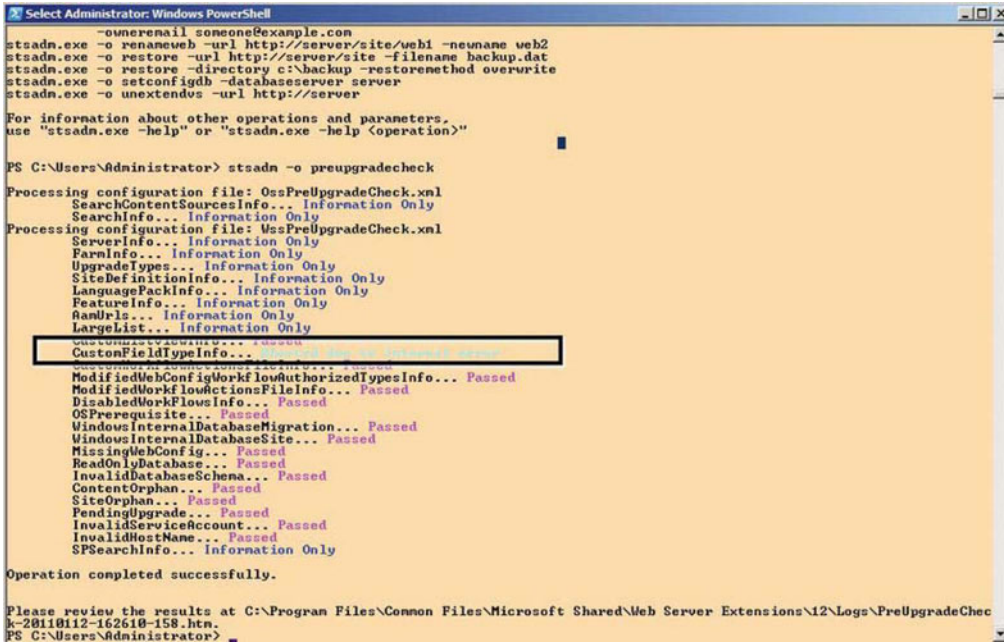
Select Administrator: Windows PowerShell

-ownerenail someone@example.com
stsadm.exe -o renameweb -url http://server/site/web1 -newname web2
stsadm.exe -o restore -url http://server/site -filename backup.dat
stsadm.exe -o restore -directory c:\backup -restoremethod overwrite
stsadm.exe -o setconfigdb -databaseserver server
stsadm.exe -o unextendvs -url http://server

For information about other operations and parameters,
use "stsadm.exe -help" or "stsadm.exe -help <operation>"

PS C:\Users\Administrator> stsadm -o preupgradecheck

Processing configuration file: OssPreUpgradeCheck.xml
SearchContentSourcesInfo... Information Only
SearchInfo... Information Only
Processing configuration file: WssPreUpgradeCheck.xml
ServerInfo... Information Only
FarmInfo... Information Only
UpgradeTypes... Information Only
SiteDefinitionInfo... Information Only
LanguagePackInfo... Information Only
FeatureInfo... Information Only
AamUrls... Information Only
LargeList... Information Only
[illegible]... Passed
CustomFieldTypeInfo... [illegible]
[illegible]... Passed
ModifiedWebConfigWorkflowAuthorizedTypesInfo... Passed
ModifiedWorkflowActionsFileInfo... Passed
DisabledWorkFlowsInfo... Passed
OSPrerequisite... Passed
WindowsInternalDatabaseMigration... Passed
WindowsInternalDatabaseSite... Passed
MissingWebConfig... Passed
ReadOnlyDatabase... Passed
InvalidDatabaseSchema... Passed
ContentOrphan... Passed
SiteOrphan... Passed
PendingUpgrade... Passed
InvalidServiceAccount... Passed
InvalidHostName... Passed
SPSearchInfo... Information Only

Operation completed successfully.

Please review the results at C:\Program Files\Common Files\Microsoft Shared\Web Server Extensions\12\Logs\PreUpgradeCheck-20110112-162610-158.htm.
PS C:\Users\Administrator> _